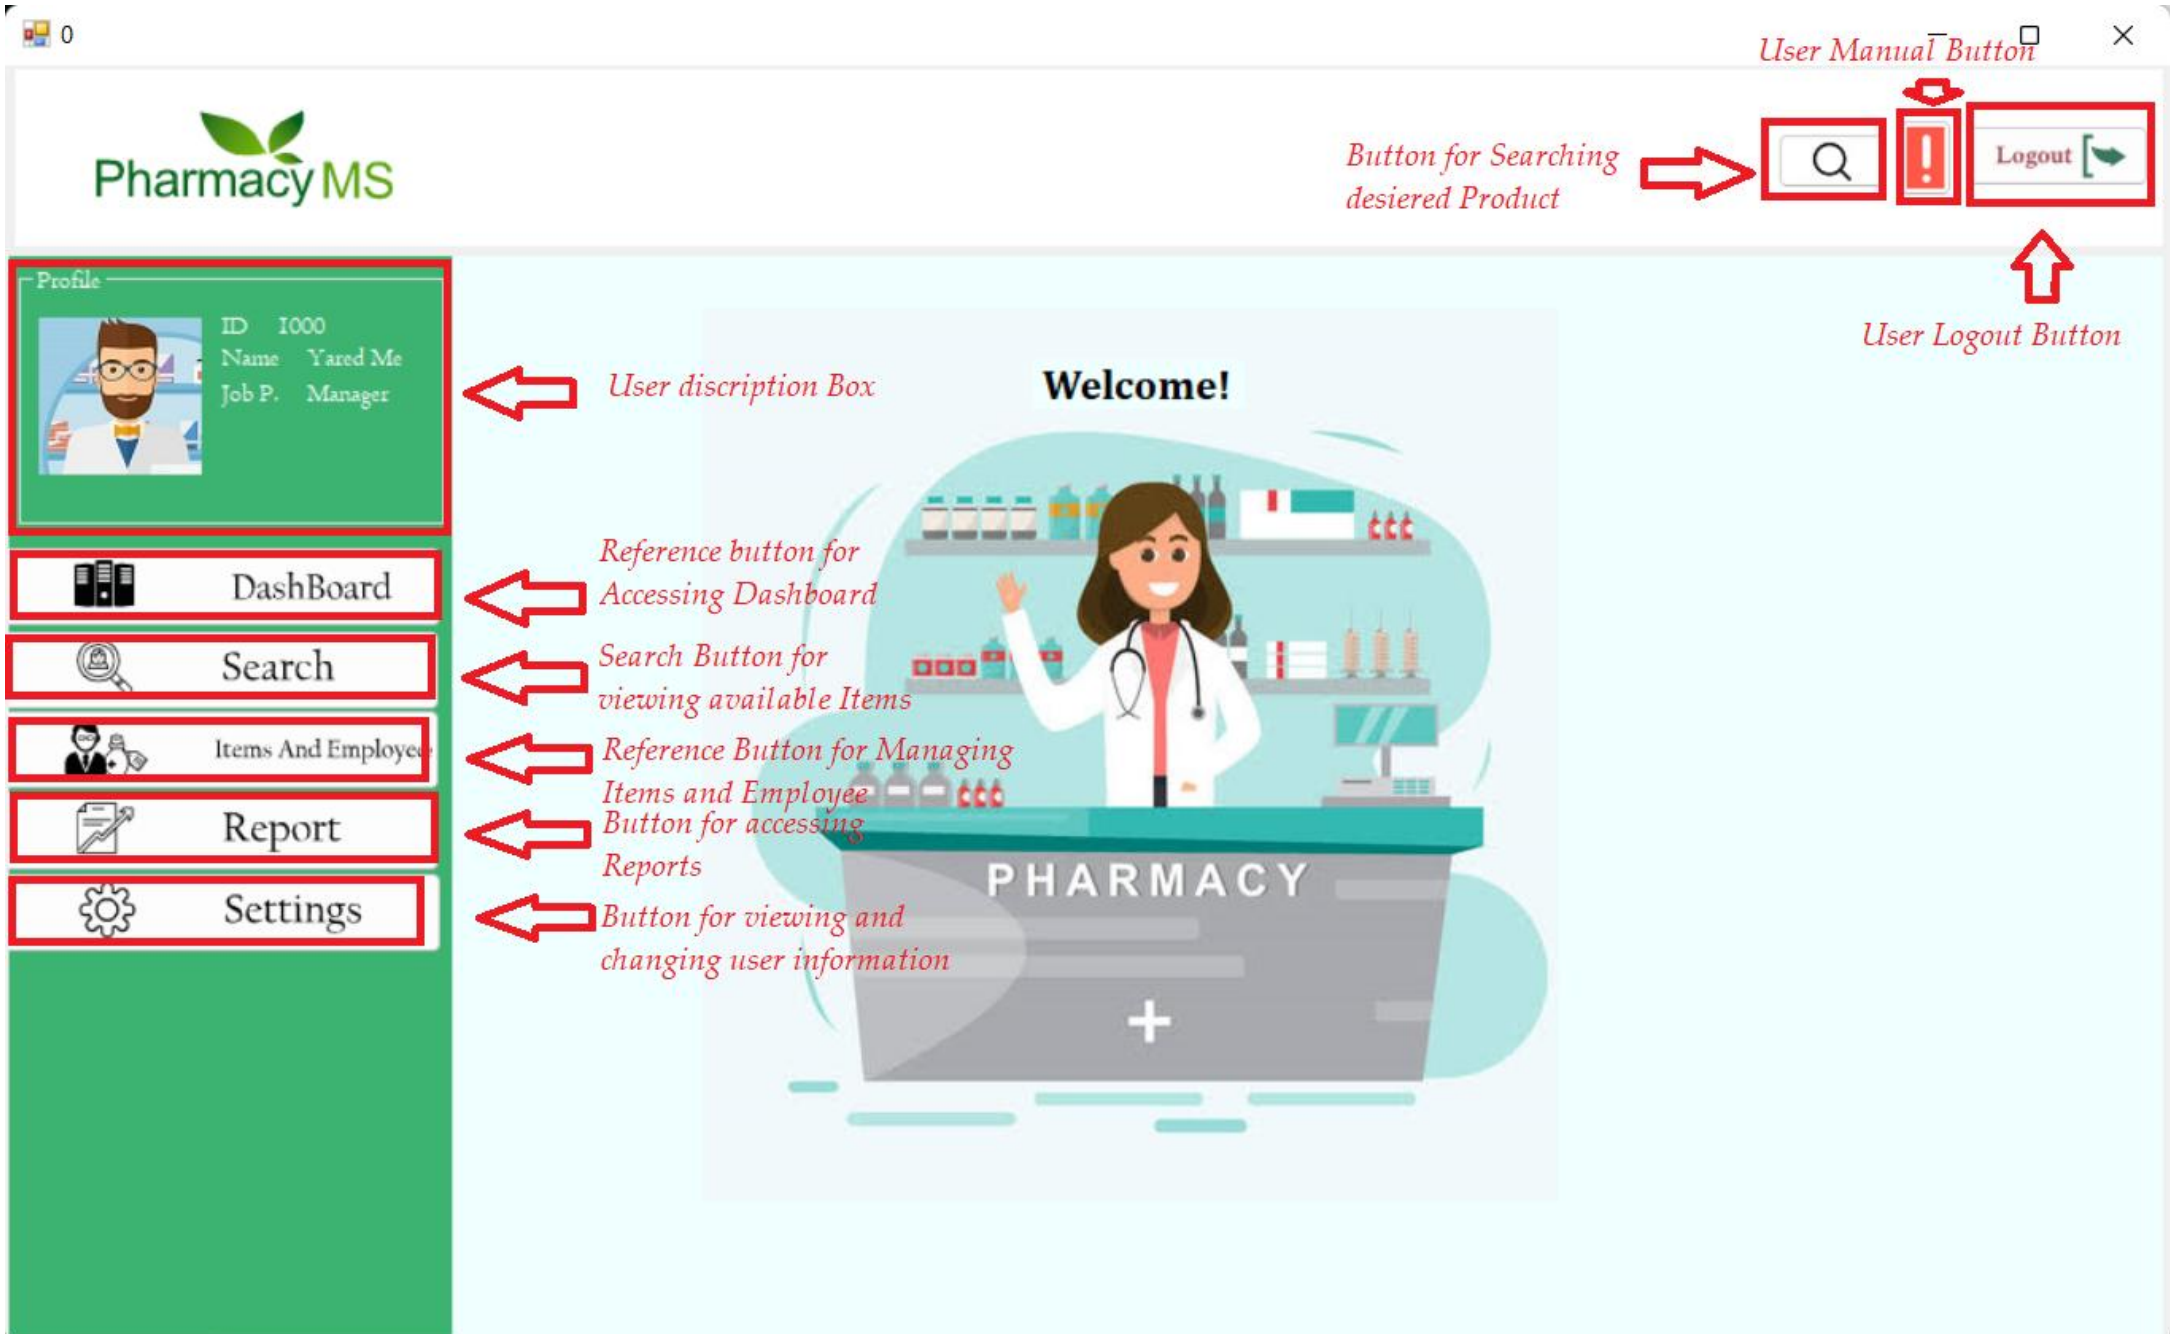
0

User Manual Button

PharmacyMS

Button for Searching desiered Product

Logout

User Logout Button

Profile

ID 1000
Name Yared Me
Job P. Manager

User discription Box

Welcome!

DashBoard

Reference button for Accessing Dashboard

Search

Search Button for viewing available Items

Items And Employe

Reference Button for Managing Items and Employee

Report

Button for accessing Reports

Settings

Button for viewing and changing user information

PHARMACY